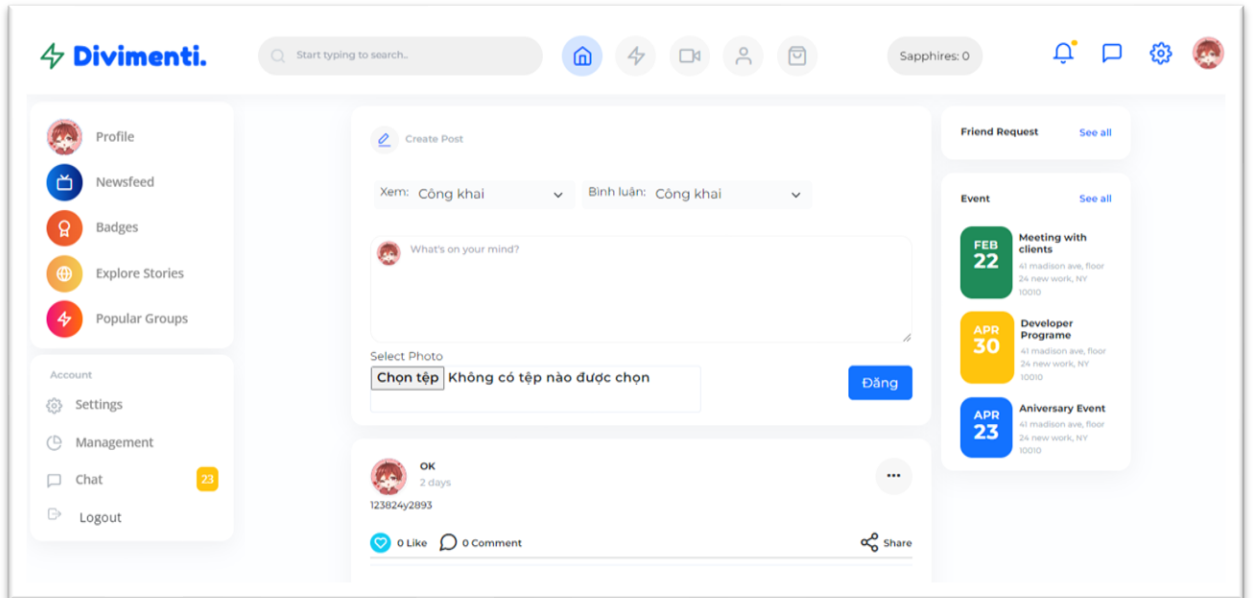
Divimenti.

Start typing to search..

Sapphires: 0

Profile
Newsfeed
Badges
Explore Stories
Popular Groups

Account
Settings
Management
Chat 23
Logout

Create Post

Xem: Công khai
Bình luận: Công khai

What's on your mind?

Select Photo
Chọn tệp Không có tệp nào được chọn

Đăng

OK
2 days
123824y2893

0 Like 0 Comment Share

Friend Request See all

Event See all

FEB 22 Meeting with clients
41 madison ave, floor 24 new work, NY 10010

APR 30 Developer Programe
41 madison ave, floor 24 new work, NY 10010

APR 23 Aniversary Event
41 madison ave, floor 24 new work, NY 10010